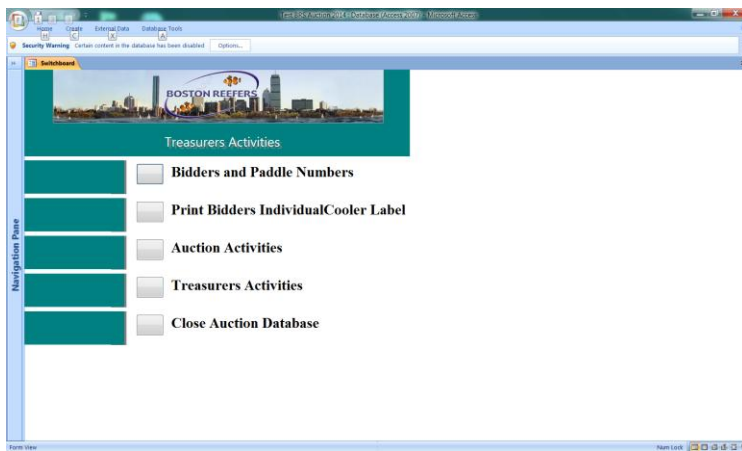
Test BRS Auction 2014 : Database (Access 2007) - Microsoft Access

Home
H
Create
C
External Data
X
Database Tools
A

Security Warning Certain content in the database has been disabled Options...

Switchboard

Navigation Pane

BOSTON REEFERS

Treasurers Activities

Bidders and Paddle Numbers

Print Bidders IndividualCooler Label

Auction Activities

Treasurers Activities

Close Auction Database

Form View

Num Lock